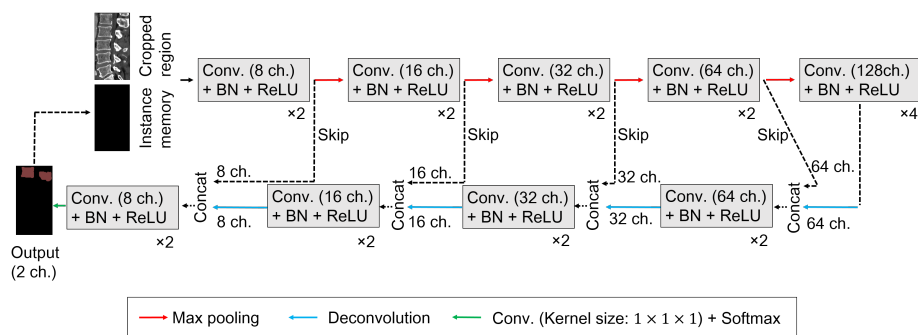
Cropped region

Instance memory

Conv. (8 ch.) + BN + ReLU
×2

Conv. (16 ch.) + BN + ReLU
×2

Conv. (32 ch.) + BN + ReLU
×2

Conv. (64 ch.) + BN + ReLU
×2

Conv. (128ch.) + BN + ReLU
×4

Skip

Skip

Skip

Skip

8 ch.

16 ch.

32 ch.

64 ch.

Concat

Concat

Concat

Concat

Conv. (8 ch.) + BN + ReLU
×2

Conv. (16 ch.) + BN + ReLU
×2

Conv. (32 ch.) + BN + ReLU
×2

Conv. (64 ch.) + BN + ReLU
×2

8 ch.

16 ch.

32 ch.

64 ch.

Output (2 ch.)

Max pooling

Deconvolution

Conv. (Kernel size: $1 \times 1 \times 1$) + Softmax